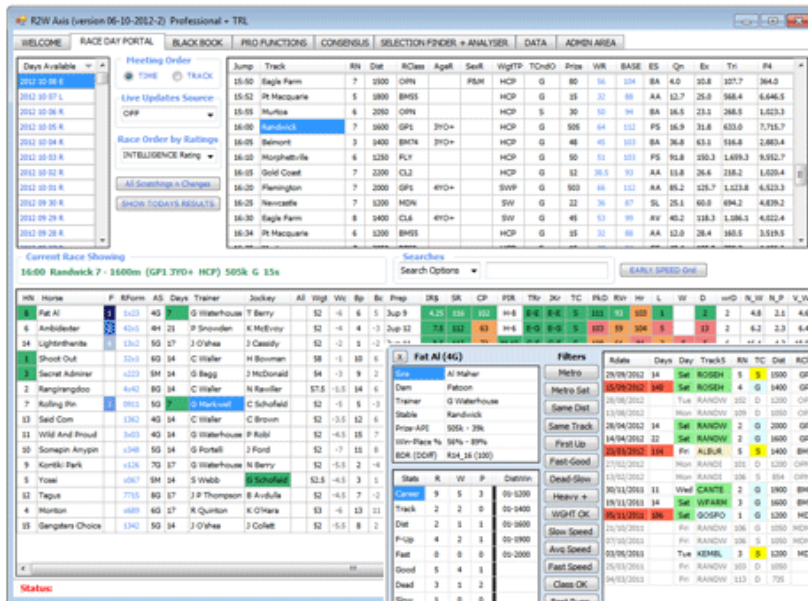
R2W Axis (version 06-10-2012-2) Professional + TRL

WELCOME | RACE DAY PORTAL | BLACK BOOK | PRO FUNCTIONS | CONSENSUS | SELECTION FINDER + ANALYSER | DATA | ADMIN AREA

Days Available
2012 10 08 E
2012 10 07 L
2012 10 06 R
2012 10 05 R
2012 10 04 R
2012 10 03 R
2012 10 02 R
2012 10 01 R
2012 09 30 R
2012 09 29 R
2012 09 28 R

Meeting Order
TIME  TRACK

Live Updates Source
OFF

Race Order by Ratings
INTELLIGENCE Rating

All Scratchings + Changes
SHOW TODAYS RESULTS

| Jump | Track | RN | Dist | RClass | AgeR | SexR | WgtTP | TCndO | Prize | WR | BASE | ES | Qn | Ex | Tri | F4 |
|---|---|---|---|---|---|---|---|---|---|---|---|---|---|---|---|---|
| 15:50 | Eagle Farm | 7 | 1500 | OPN | | F&M | HCP | G | 95 | 18 | 54 | BA | 4.9 | 22 | 107.7 | 364.0 |
| 15:52 | Pt Macquarie | 5 | 1800 | BM55 | | | HCP | G | 15 | 56 | 104 | AA | 12.7 | 25.0 | 568.4 | 6,646.5 |
| 15:55 | Murtoa | 6 | 2050 | OPN | | | HCP | S | 30 | 56 | 108 | BA | 16.5 | 23.1 | 268.5 | 1,028.5 |
| 16:00 | Randwick | 7 | 1600 | GP1 | 3YO+ | | HCP | G | 505 | 64 | 112 | FS | 16.9 | 31.8 | 633.0 | 7,715.7 |
| 16:00 | Belmont | 3 | 1400 | BM74 | 3YO+ | | HCP | G | 48 | 45 | 103 | BA | 36.8 | 63.1 | 516.8 | 2,683.4 |
| 16:00 | Morphettville | 6 | 1250 | FLY | | | HCP | G | 25 | 48 | 100 | FS | 91.8 | 150.3 | 1,659.3 | 9,952.7 |
| 16:15 | Gold Coast | 7 | 2200 | CL2 | | | HCP | G | 12 | 38.5 | 93 | AA | 15.8 | 26.6 | 218.2 | 1,020.4 |
| 16:20 | Flemington | 7 | 2000 | GP1 | 4YO+ | | SWP | G | 503 | 66 | 112 | AA | 85.2 | 125.7 | 1,123.8 | 6,523.3 |
| 16:25 | Newcastle | 7 | 1200 | MDN | | | SW | G | 22 | 36 | 87 | SL | 25.1 | 60.0 | 694.2 | 4,839.2 |
| 16:30 | Eagle Farm | 8 | 1400 | CL6 | 4YO+ | | SW | G | 23 | 54 | 94 | AV | 40.2 | 118.3 | 1,186.1 | 4,202.4 |
| 16:34 | Pt Macquarie | 6 | 1200 | BM55 | | | HCP | G | 12.3 | 28 | 94 | AA | 24.8 | 160.5 | 3,519.5 | |

Current Race Showing
16:00 Randwick 7 - 1600m (GP1 3YO+ HCP) 505k G 15s

Searches
Search Options
EARLY SPEED Grid

| HN | Horse | P | RForm | AS | Days | Trainer | Jockey | All | Wgt | Wc | Bp | Bc | Prep |
|---|---|---|---|---|---|---|---|---|---|---|---|---|---|
| 6 | Fat Al | 1 | 1x23 | 4G | 14 | G Waterhouse | T Berry | | 52 | -6 | 5 | 5 | 3up 9 |
| 5 | Ambidexter | 5 | 42x5 | 4H | 21 | P Snowden | K McEvoy | | 52 | -4 | 4 | -3 | 3up 12 |
| 14 | Lightinthenite | | 13x2 | 5G | 17 | J O'shea | J Cassidy | | 52 | -2 | 1 | -2 | 2up 9 |
| 1 | Shoot Out | | 32x3 | 6G | 14 | C Waller | H Bowman | | 58 | -1 | 10 | 6 | |
| 3 | Secret Admirer | | x223 | 5M | 14 | G Begg | J McDonald | | 54 | -3 | 9 | 2 | |
| 2 | Rangirangdoo | | 4x42 | 8G | 14 | C Waller | N Rawiller | | 57.5 | -1.5 | 14 | 6 | |
| 7 | Rolling Pin | | 0911 | 5G | 14 | C Waller | G Markwell | C Schofield | 52 | -6 | 2 | 4 | |
| 8 | Said Com | | 1362 | 4G | 14 | C Waller | C Brown | | 52 | -3.5 | 12 | 6 | |
| 11 | Wild And Proud | | 3x23 | 4G | 14 | G Waterhouse | P Robl | | 52 | -6.5 | 15 | 7 | |
| 10 | Somepin Anypin | | 1x36 | 5G | 14 | G Portelli | J Ford | | 52 | -7 | 11 | 8 | |
| 4 | Kontiki Park | | x126 | 7G | 17 | G Waterhouse | N Berry | | 52 | -5.5 | 2 | -4 | |
| 5 | Yosei | | x067 | 5M | 14 | S Webb | G Schofield | | 52.5 | -4.5 | 3 | 1 | |
| 12 | Tagus | | 7715 | 8G | 17 | J P Thompson | B Avdulla | | 52 | -6.5 | 7 | 2 | |
| 4 | Monton | | x689 | 6G | 14 | R Quinton | K Oliver | | 52 | -6 | 6 | 6 | |
| 13 | Gengsters Choice | | 1342 | 5G | 14 | J O'shea | J Collett | | 52 | -5.5 | 8 | 2 | |

Status:

Fat Al (4G)
Sire: Al Maher
Dam: Fatoon
Trainer: G Waterhouse
Stable: Randwick
Prize-API: 505k - 39k
Win-Place %: 56% - 89%
BOR (DDIff): R14_16 (100)

| Stats | R | W | P | DistWin |
|---|---|---|---|---|
| Career | 9 | 5 | 3 | 01-1200 |
| Track | 2 | 2 | 0 | 01-1400 |
| Dist | 2 | 1 | 0 | 01-1600 |
| F-Up | 4 | 0 | 0 | 01-1600 |
| Fast | 0 | 0 | 0 | 01-2000 |
| Good | 5 | 4 | 1 | |
| Dead | 3 | 1 | 2 | |

Filters
Metro
Metro Sat
Same Dist
Same Track
First Up
Fast-Good
Dead-Slow
Heavy +
WGHT OK
Slow Speed
Avg Speed
Fast Speed
Class OK

| Rdate | Days | Day | Track5 | RN | TC | Dist |
|---|---|---|---|---|---|---|
| 29/09/2012 | 14 | Sat | ROSEH | 5 | S | 1500 |
| 15/09/2012 | 140 | Sat | ROSEH | 8 | G | 1400 |
| 05/2012 | | Tue | RANDW | 109 | D | 1200 |
| 28/04/2012 | 14 | Sat | RANDW | 8 | G | 1600 |
| 14/04/2012 | 22 | Sat | RANDW | 2 | G | 2000 |
| 23/03/2012 | 114 | Fri | ALBUR | 5 | S | 1400 |
| | | | RANDW | 11 | D | 1200 |
| 30/11/2011 | 11 | Wed | CANTE | 2 | G | 1900 |
| 19/11/2011 | 14 | Sat | WFARM | 5 | D | 1250 |
| 05/11/2011 | 106 | Sat | GOSFO | 1 | G | 1200 |
| | | Fri | RANDW | 106 | G | 1200 |
| | | Fri | RANDW | 109 | D | 1200 |
| 03/05/2011 | | Tue | KEMBL | 3 | S | 1200 |
| | | Fri | RANDW | 11 | G | 1200 |